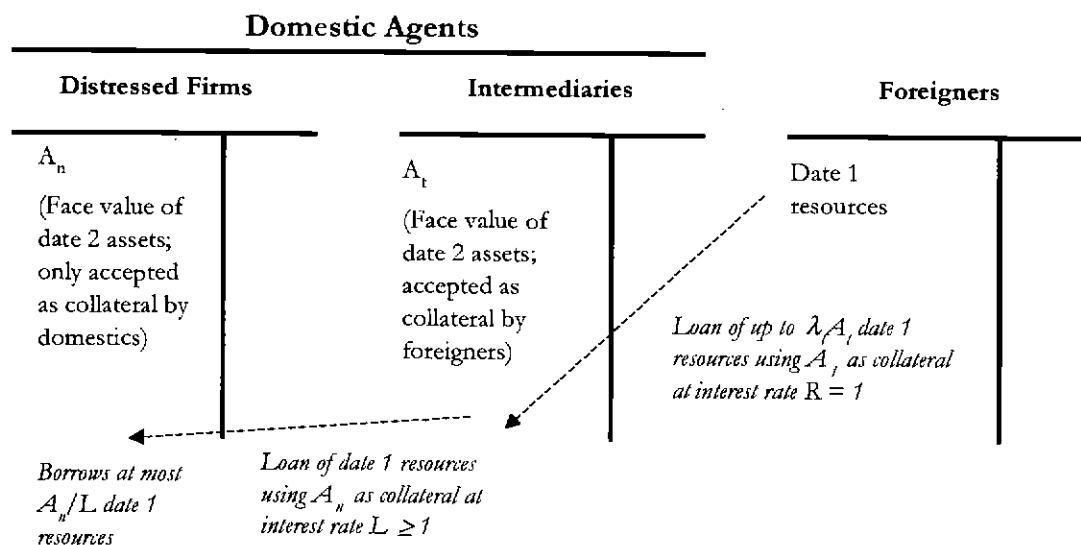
Domestic Agents

Distressed Firms

Intermediaries

Foreigners

$A_n$

(Face value of date 2 assets; only accepted as collateral by domestics)

$A_t$

(Face value of date 2 assets; accepted as collateral by foreigners)

Date 1 resources

Loan of up to $\lambda_f A_t$ date 1 resources using $A_t$ as collateral at interest rate R = 1

Borrows at most $A_n/L$ date 1 resources

Loan of date 1 resources using $A_n$ as collateral at interest rate $L \geq 1$